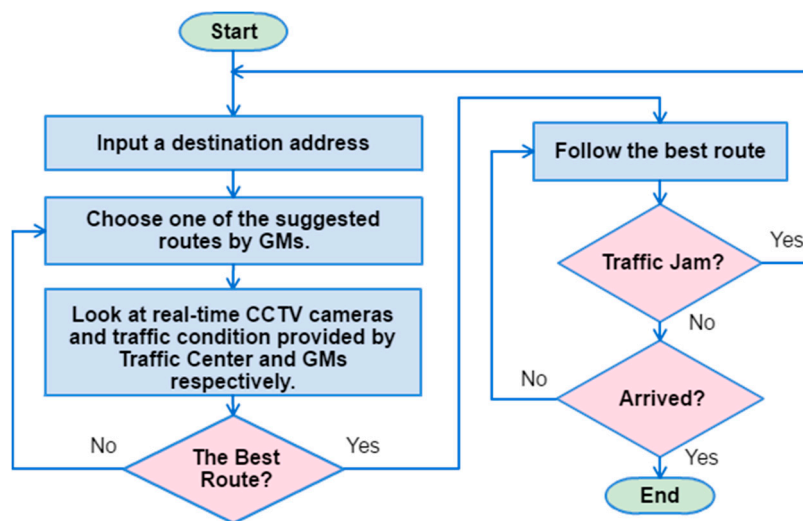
Start

Input a destination address

Choose one of the suggested routes by GMs.

Look at real-time CCTV cameras and traffic condition provided by Traffic Center and GMs respectively.

No

The Best Route?

Yes

Follow the best route

Traffic Jam?

Yes

No

No

Arrived?

Yes

End